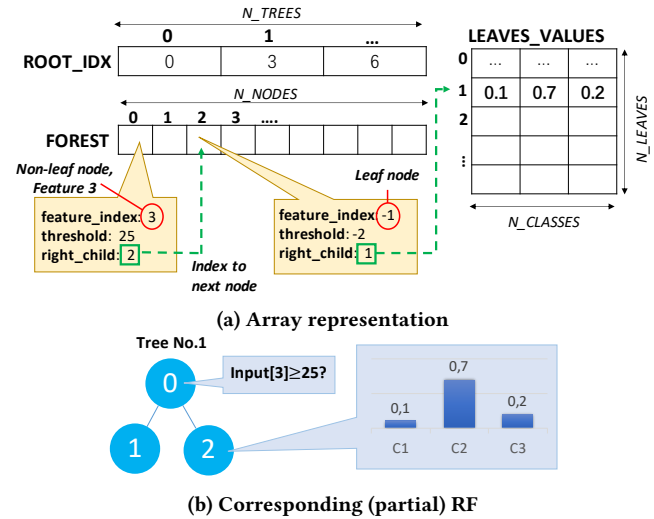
N_TREES

|  | 0 | 1 | ... |
|---|---|---|---|
| ROOT_IDX | 0 | 3 | 6 |

N_NODES

0 1 2 3 ....

FOREST

LEAVES_VALUES

|  |  |  |  |
|---|---|---|---|
| 0 | ... | ... | ... |
| 1 | 0.1 | 0.7 | 0.2 |
| 2 |  |  |  |
| ⋮ |  |  |  |

N_LEAVES

N_CLASSES

Non-leaf node, Feature 3

feature_index: 3
threshold: 25
right_child: 2

Index to next node

Leaf node

feature_index: -1
threshold: -2
right_child: 1

(a) Array representation

Tree No.1

0

Input[3]≥25?

1

2

0,1

0,7

0,2

C1

C2

C3

(b) Corresponding (partial) RF